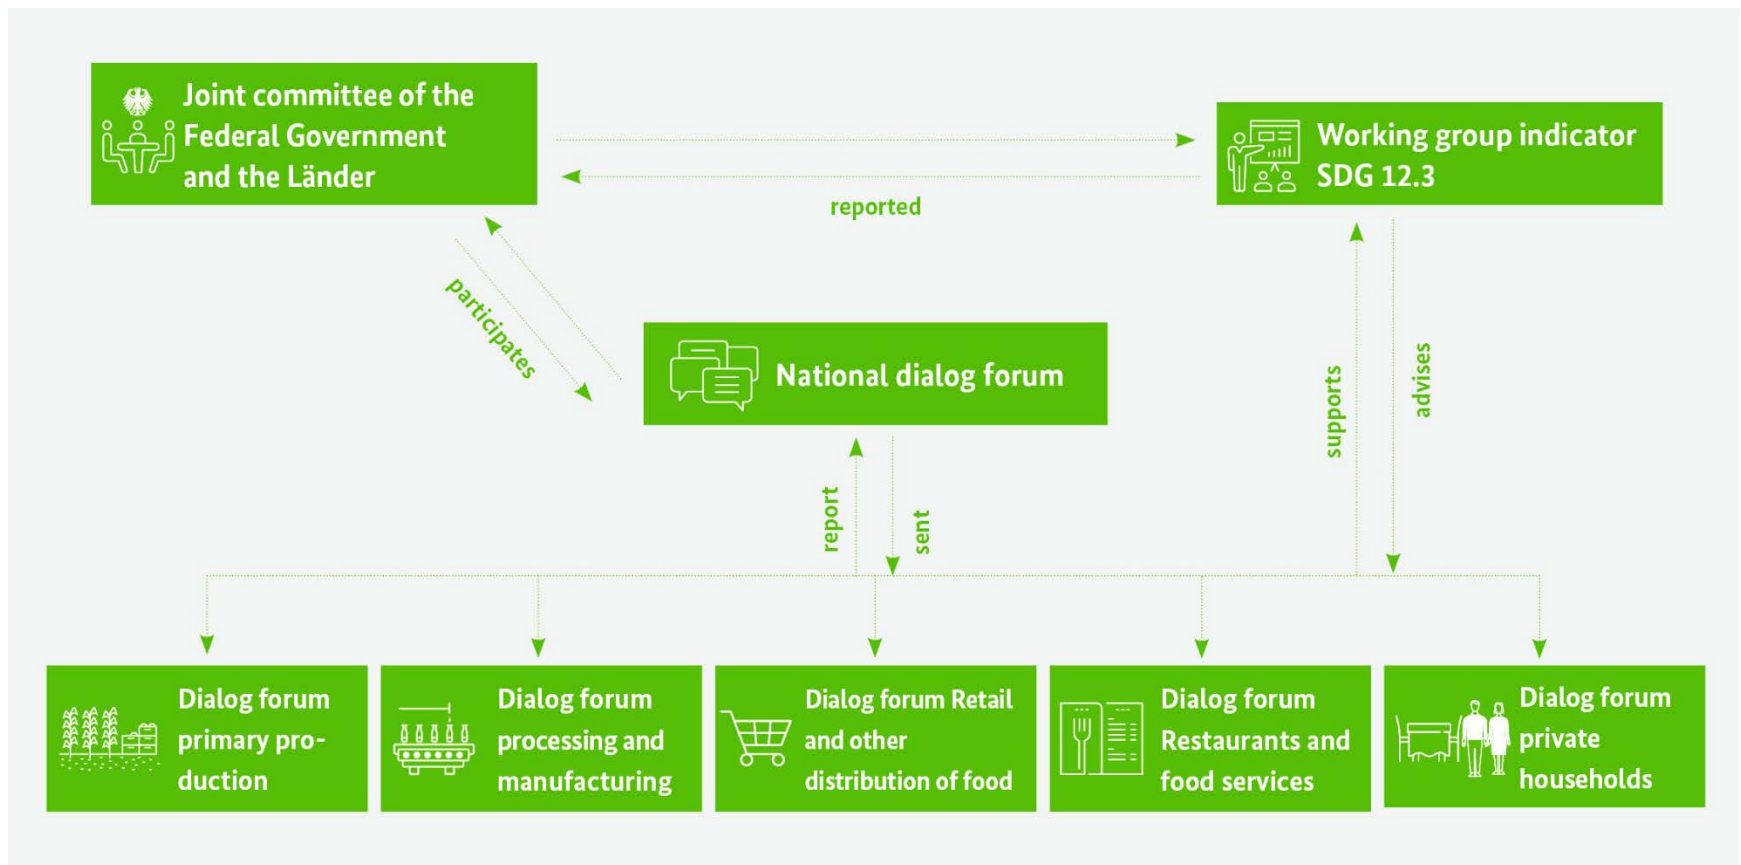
Joint committee of the Federal Government and the Länder

Working group indicator SDG 12.3

reported

participates

National dialog forum

supports

advises

report

sent

Dialog forum primary production

Dialog forum processing and manufacturing

Dialog forum Retail and other distribution of food

Dialog forum Restaurants and food services

Dialog forum private households